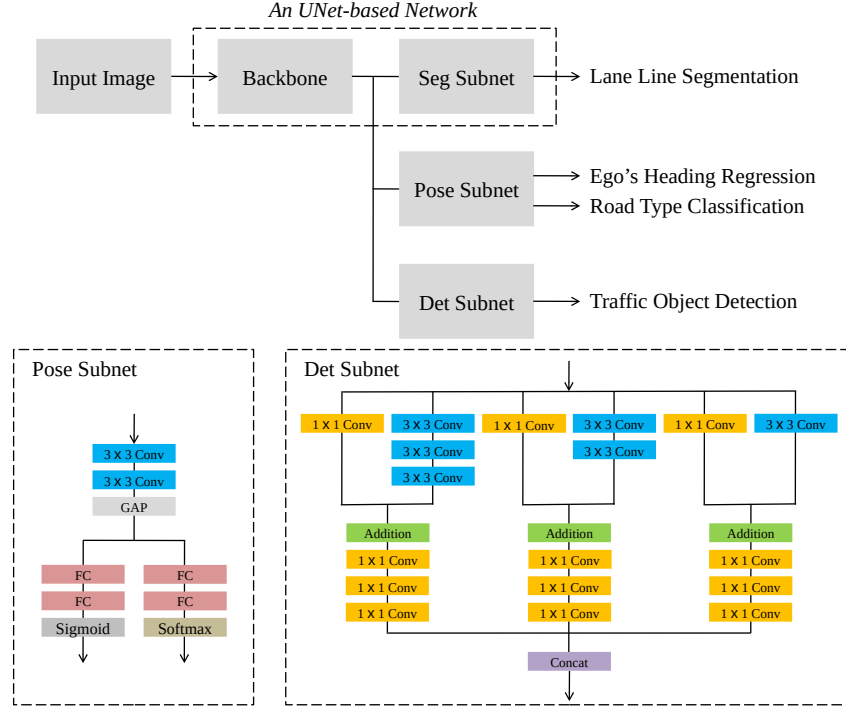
An UNet-based Network

Input Image

Backbone

Seg Subnet

Lane Line Segmentation

Pose Subnet

Ego's Heading Regression

Road Type Classification

Det Subnet

Traffic Object Detection

Pose Subnet

3 x 3 Conv

3 x 3 Conv

GAP

FC

FC

Sigmoid

FC

FC

Softmax

Det Subnet

1 x 1 Conv

3 x 3 Conv

3 x 3 Conv

3 x 3 Conv

1 x 1 Conv

3 x 3 Conv

3 x 3 Conv

1 x 1 Conv

3 x 3 Conv

Addition

1 x 1 Conv

1 x 1 Conv

1 x 1 Conv

Addition

1 x 1 Conv

1 x 1 Conv

1 x 1 Conv

Addition

1 x 1 Conv

1 x 1 Conv

1 x 1 Conv

Concat